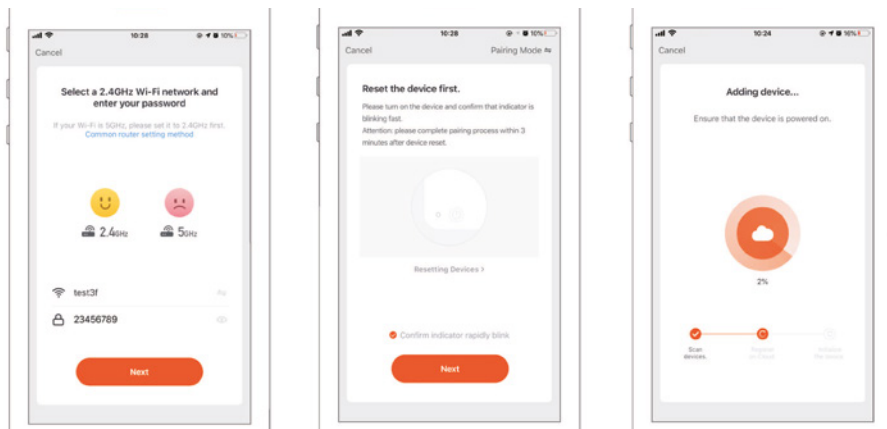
10:28 10%

Cancel

Select a 2.4GHz Wi-Fi network and enter your password

If your Wi-Fi is 5GHz, please set it to 2.4GHz first. Common router setting method

2.4GHz

5GHz

test3f

23456789

Next

10:28 10%

Cancel

Pairing Mode

Reset the device first.

Please turn on the device and confirm that indicator is blinking fast.

Attention: please complete pairing process within 3 minutes after device reset.

Resetting Devices >

Confirm indicator rapidly blink

Next

10:24 10%

Cancel

Adding device...

Ensure that the device is powered on.

2%

Scan devices.

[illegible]

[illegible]